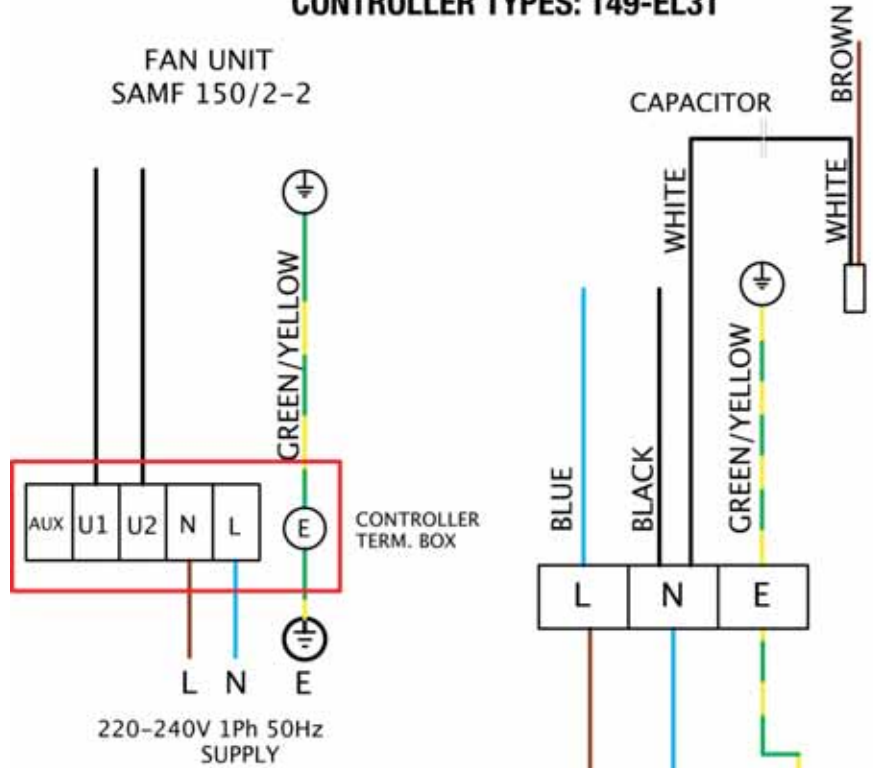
CONTROLLER TYPES: T49-EL31

FAN UNIT
SAMF 150/2-2

GREEN/YELLOW

AUX U1 U2 N L

E

CONTROLLER
TERM. BOX

L N E

220-240V 1Ph 50Hz
SUPPLY

CAPACITOR

BROWN

WHITE

WHITE

GREEN/YELLOW

BLUE

BLACK

L N E